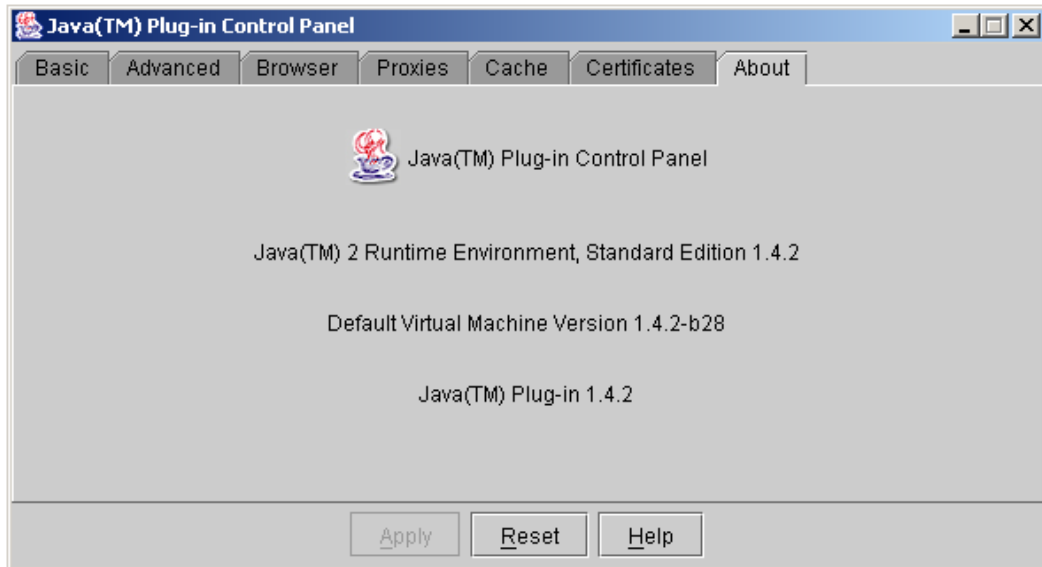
Java(TM) Plug-in Control Panel

Basic Advanced Browser Proxies Cache Certificates About

Java(TM) Plug-in Control Panel

Java(TM) 2 Runtime Environment, Standard Edition 1.4.2

Default Virtual Machine Version 1.4.2-b28

Java(TM) Plug-in 1.4.2

Apply Reset Help